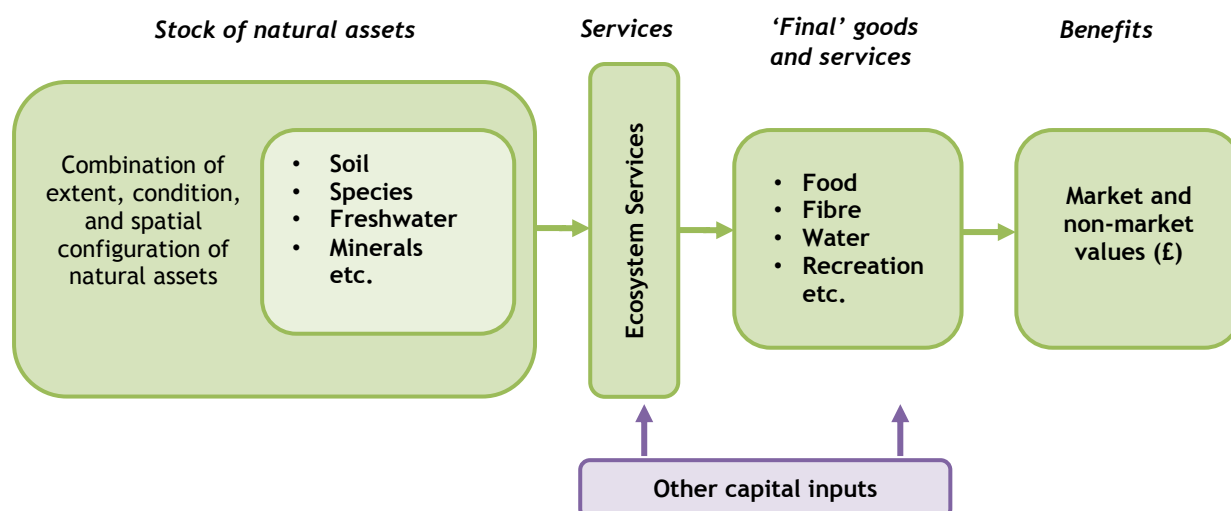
*Stock of natural assets*

*Services*

*'Final' goods and services*

*Benefits*

Combination of extent, condition, and spatial configuration of natural assets

- **Soil**
- **Species**
- **Freshwater**
- **Minerals**
**etc.**

**Ecosystem Services**

- **Food**
- **Fibre**
- **Water**
- **Recreation**
**etc.**

**Market and non-market values (£)**

**Other capital inputs**